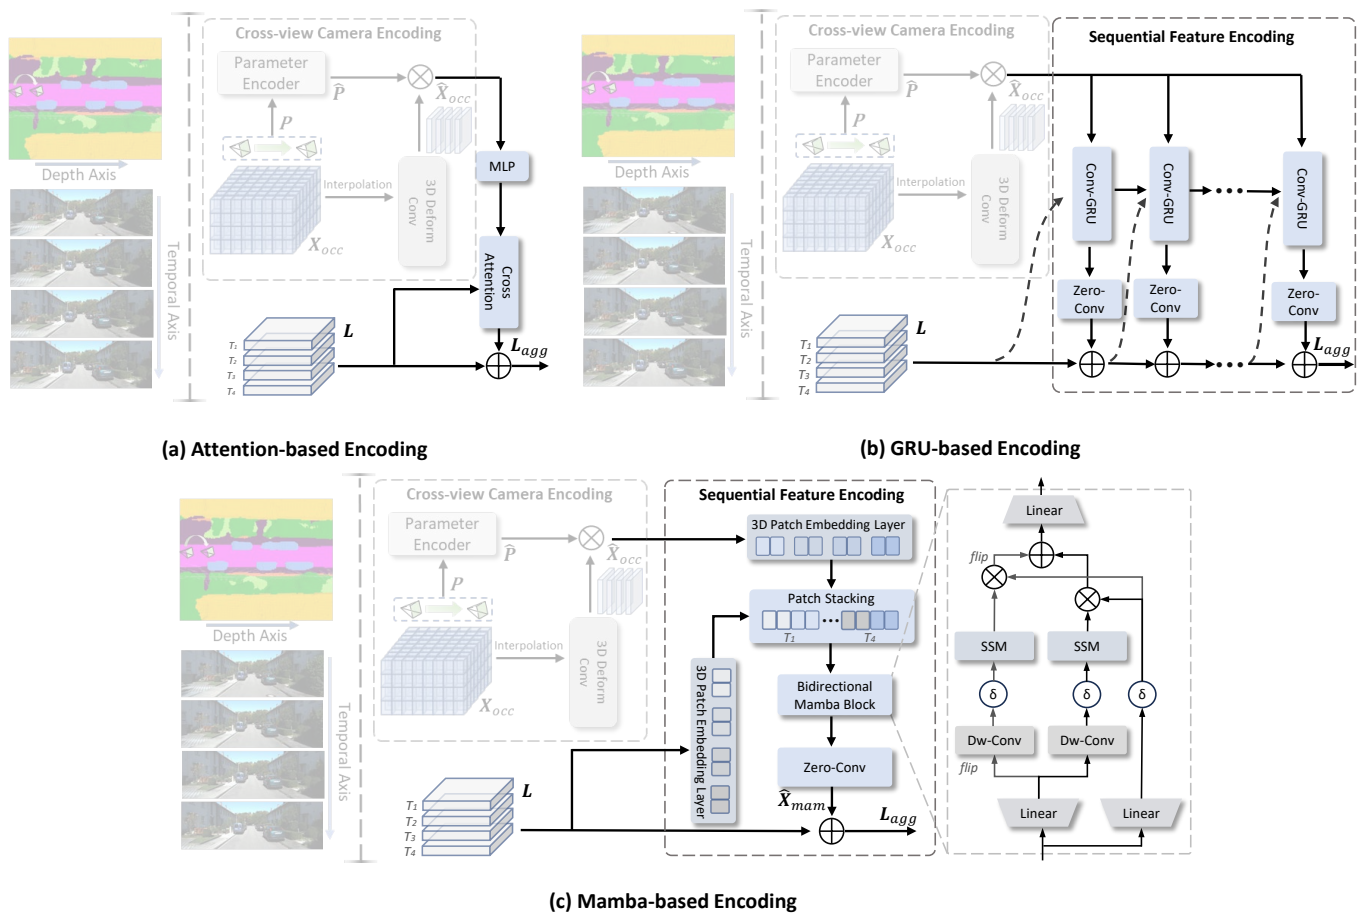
Cross-view Camera Encoding

Parameter Encoder

$\widehat{P}$

$\widehat{X}_{occ}$

$P$

Depth Axis

Interpolation

3D Deform Conv

$X_{occ}$

Temporal Axis

MLP

Cross Attention

$L$

$T_1$ $T_2$ $T_3$ $T_4$

$L_{agg}$

(a) Attention-based Encoding

Cross-view Camera Encoding

Parameter Encoder

$\widehat{P}$

$\widehat{X}_{occ}$

$P$

Depth Axis

Interpolation

3D Deform Conv

$X_{occ}$

Temporal Axis

Sequential Feature Encoding

Conv-GRU

Conv-GRU

Conv-GRU

Zero-Conv

Zero-Conv

Zero-Conv

$L$

$T_1$ $T_2$ $T_3$ $T_4$

$L_{agg}$

(b) GRU-based Encoding

Cross-view Camera Encoding

Parameter Encoder

$\widehat{P}$

$\widehat{X}_{occ}$

$P$

Depth Axis

Interpolation

3D Deform Conv

$X_{occ}$

Temporal Axis

Sequential Feature Encoding

3D Patch Embedding Layer

Patch Stacking

$T_1$ $T_4$

3D Patch Embedding Layer

Bidirectional Mamba Block

Zero-Conv

$\widehat{X}_{mam}$

$L$

$T_1$ $T_2$ $T_3$ $T_4$

$L_{agg}$

Linear

flip

SSM

SSM

δ

δ

δ

Dw-Conv

Dw-Conv

flip

Linear

Linear

(c) Mamba-based Encoding